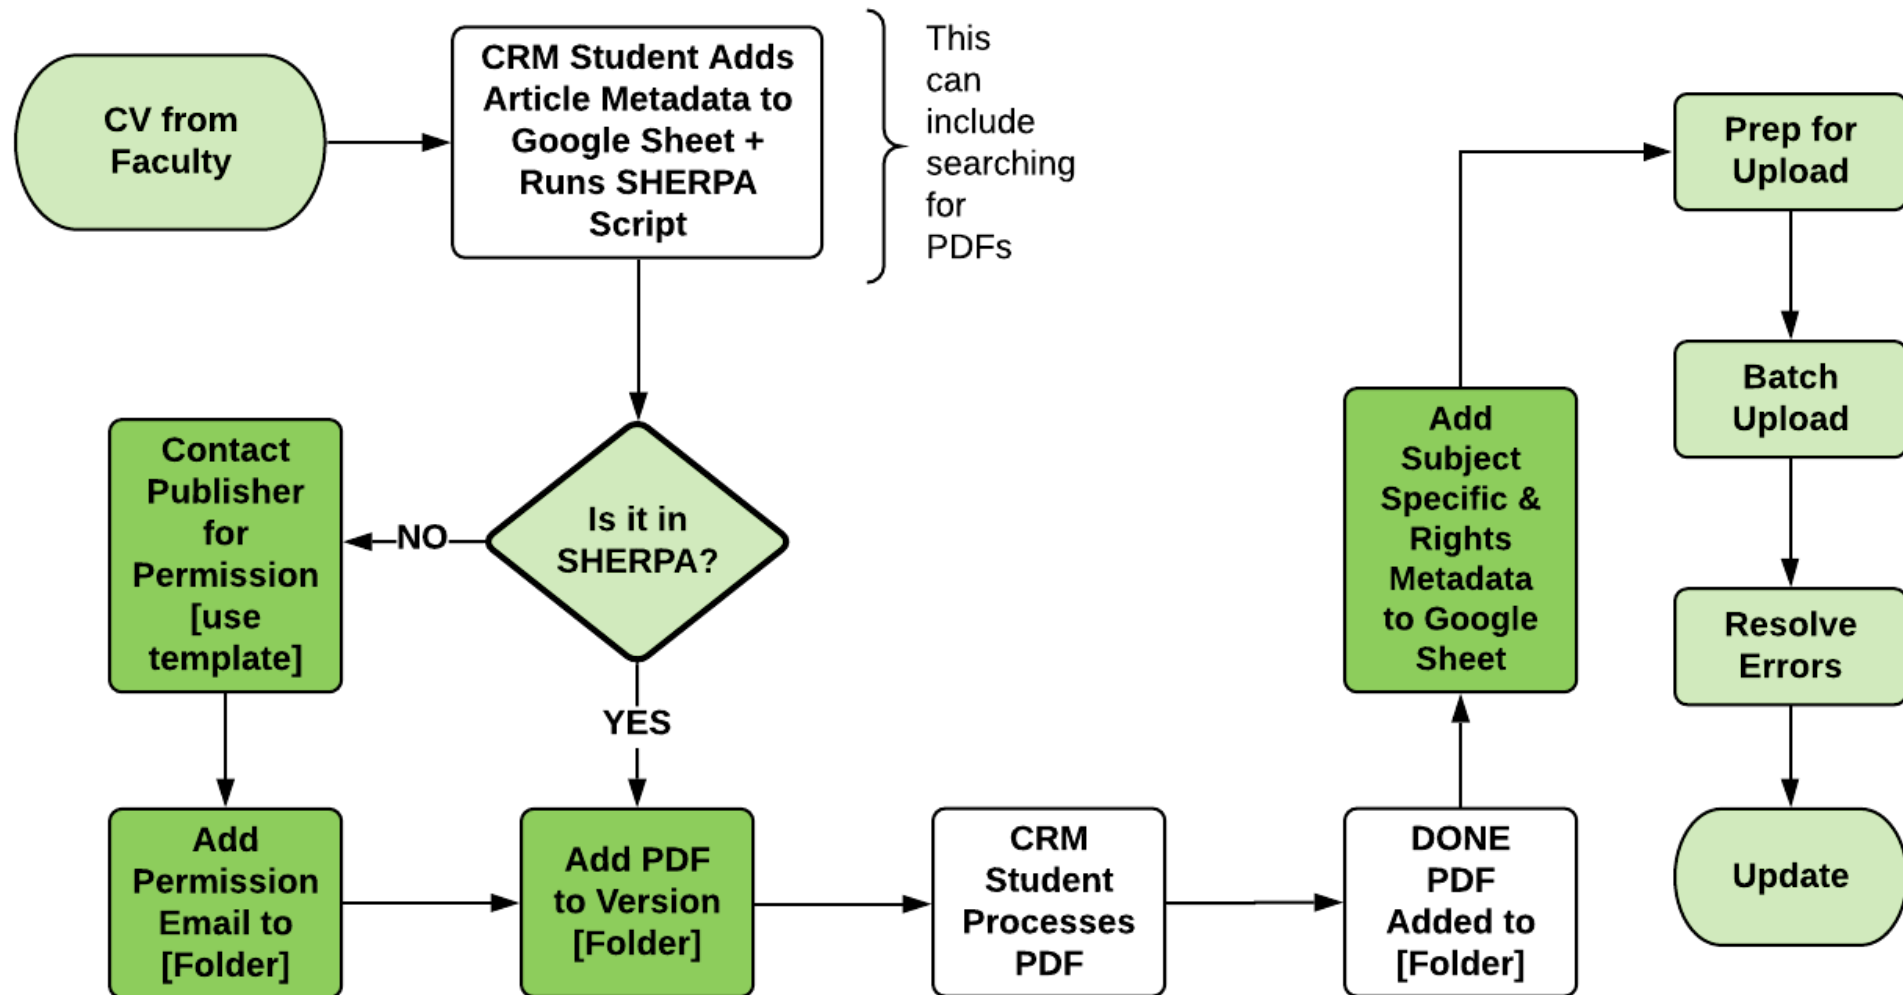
CV from Faculty

CRM Student Adds Article Metadata to Google Sheet + Runs SHERPA Script

This can include searching for PDFs

Is it in SHERPA?

NO

Contact Publisher for Permission [use template]

YES

Add Permission Email to [Folder]

Add PDF to Version [Folder]

CRM Student Processes PDF

DONE PDF Added to [Folder]

Add Subject Specific & Rights Metadata to Google Sheet

Prep for Upload

Batch Upload

Resolve Errors

Update